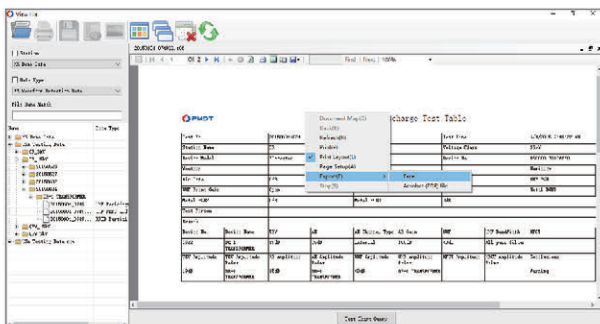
View

Station
Data Type
File Name Match

Find | Next | 100%

Document Map(D)
Back(B)
Refresh(R)
Print(P)
Print Layout(L)
Page Setup(A)
Export(E)
Stop(S)

Excel
Acrobat (PDF) file

PMDT

Discharge Test Table

Station Name
Device Model
Test Time
Voltage Class
35kV

Test Chart Query